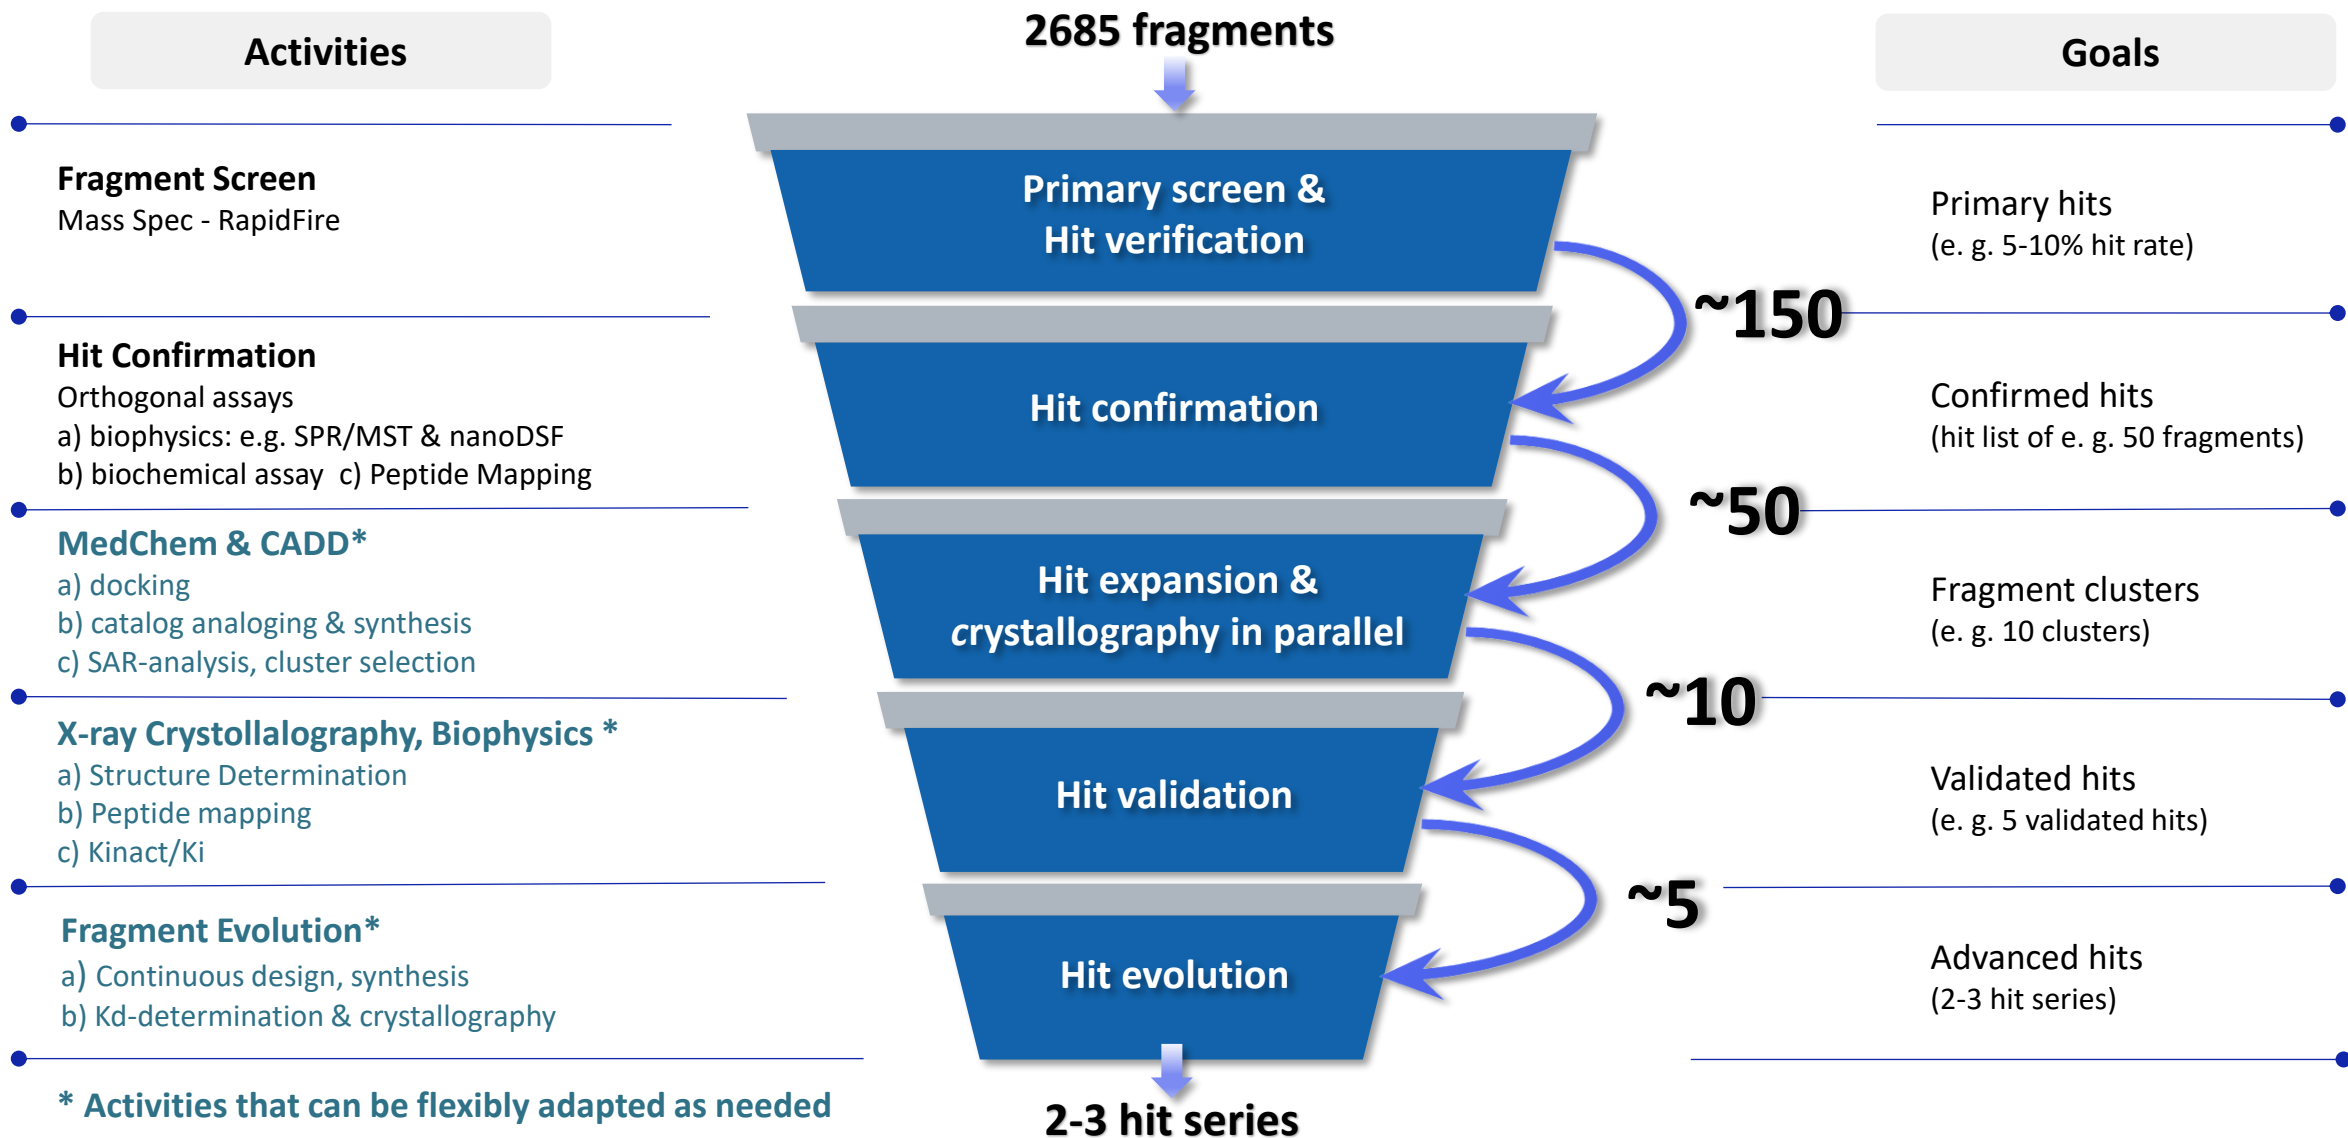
Activities

2685 fragments

Goals

Fragment Screen
Mass Spec - RapidFire

Primary screen & Hit verification

Primary hits
(e. g. 5-10% hit rate)

~150

Hit Confirmation
Orthogonal assays
a) biophysics: e.g. SPR/MST & nanoDSF
b) biochemical assay c) Peptide Mapping

Hit confirmation

Confirmed hits
(hit list of e. g. 50 fragments)

~50

MedChem & CADD*
a) docking
b) catalog analoging & synthesis
c) SAR-analysis, cluster selection

Hit expansion & crystallography in parallel

Fragment clusters
(e. g. 10 clusters)

~10

X-ray Crystollalography, Biophysics *
a) Structure Determination
b) Peptide mapping
c) Kinact/Ki

Hit validation

Validated hits
(e. g. 5 validated hits)

~5

Fragment Evolution*
a) Continuous design, synthesis
b) Kd-determination & crystallography

Hit evolution

Advanced hits
(2-3 hit series)

* Activities that can be flexibly adapted as needed

2-3 hit series